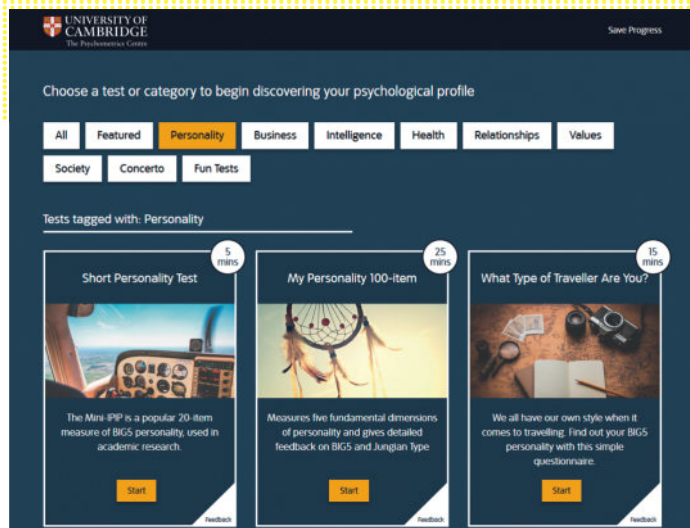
UNIVERSITY OF CAMBRIDGE
The Psychometrics Centre

Save Progress

Choose a test or category to begin discovering your psychological profile

All | Featured | Personality | Business | Intelligence | Health | Relationships | Values
Society | Concerto | Fun Tests

Tests tagged with: Personality

5 mins
Short Personality Test
The Mini-IPIP is a popular 20-item measure of BIG5 personality, used in academic research.
Start
Feedback

25 mins
My Personality 100-item
Measures five fundamental dimensions of personality and gives detailed feedback on BIG5 and Jungian Type
Start
Feedback

15 mins
What Type of Traveller Are You?
We all have our own style when it comes to travelling. Find out your BIG5 personality with this simple questionnaire.
Start
Feedback